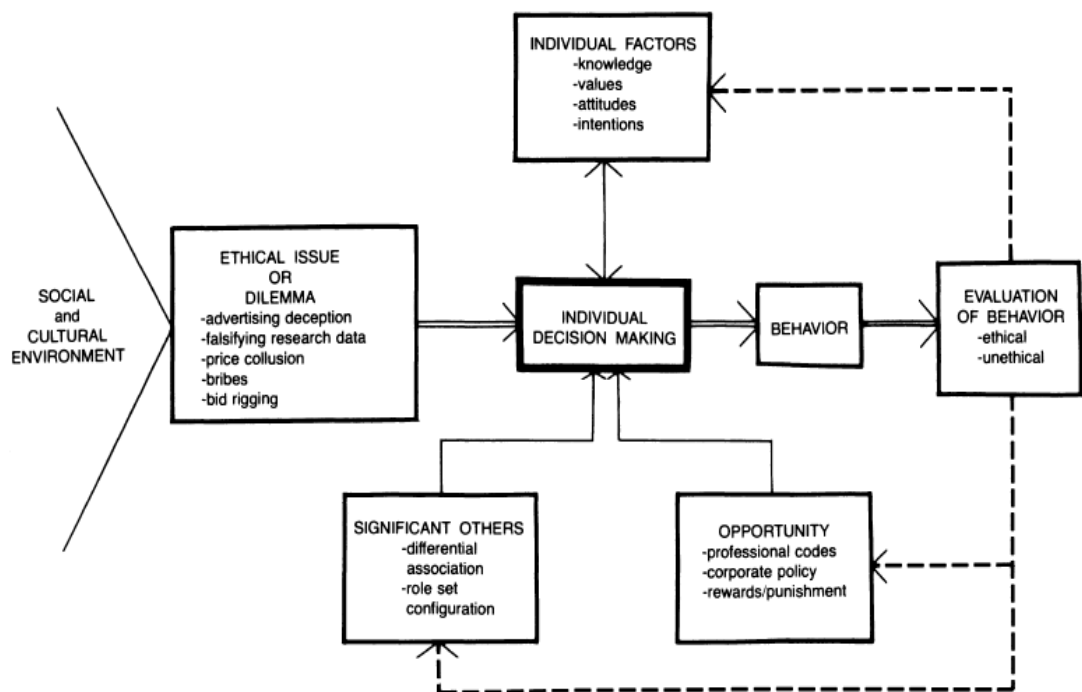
INDIVIDUAL FACTORS
-knowledge
-values
-attitudes
-intentions

SOCIAL
and
CULTURAL
ENVIRONMENT

ETHICAL ISSUE
OR
DILEMMA
-advertising deception
-falsifying research data
-price collusion
-bribes
-bid rigging

INDIVIDUAL
DECISION MAKING

BEHAVIOR

EVALUATION
OF BEHAVIOR
-ethical
-unethical

SIGNIFICANT OTHERS
-differential
association
-role set
configuration

OPPORTUNITY
-professional codes
-corporate policy
-rewards/punishment